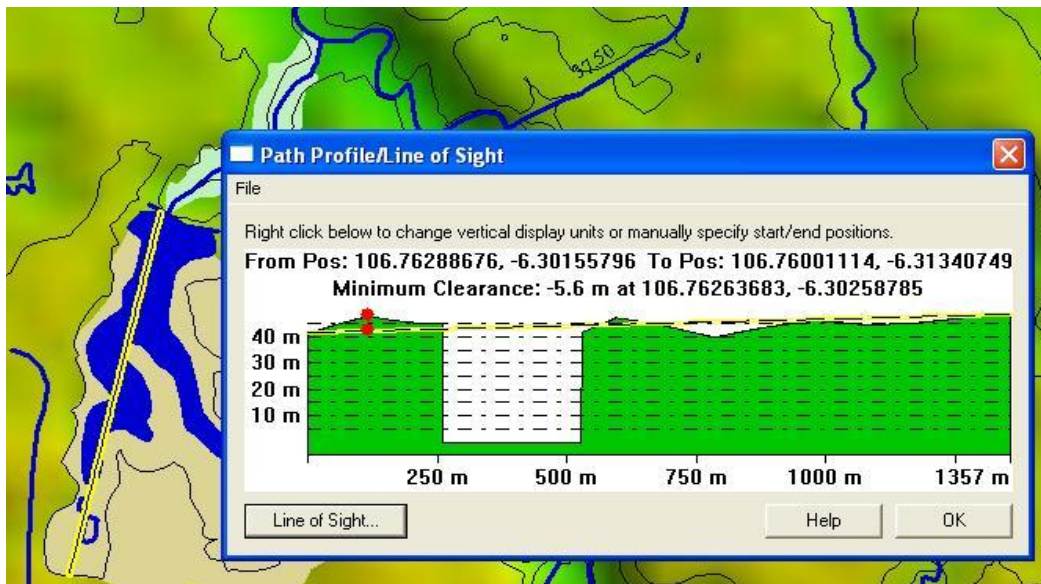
97.50

Path Profile/Line of Sight

File

Right click below to change vertical display units or manually specify start/end positions.

From Pos: 106.76288676, -6.30155796 To Pos: 106.76001114, -6.31340749

Minimum Clearance: -5.6 m at 106.76263683, -6.30258785

40 m
30 m
20 m
10 m

250 m 500 m 750 m 1000 m 1357 m

Line of Sight...

Help

OK